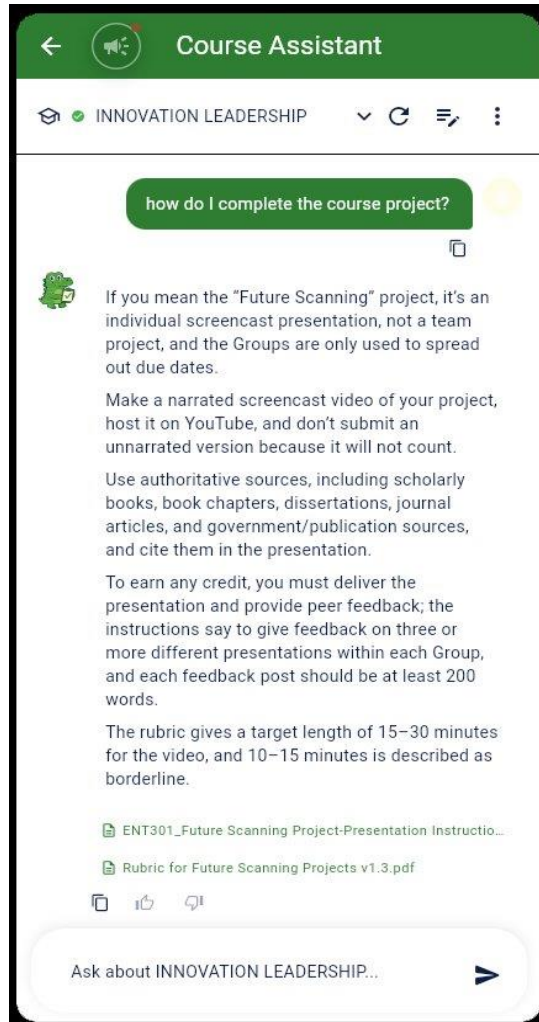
Course Assistant

INNOVATION LEADERSHIP

how do I complete the course project?

If you mean the "Future Scanning" project, it's an individual screencast presentation, not a team project, and the Groups are only used to spread out due dates.

Make a narrated screencast video of your project, host it on YouTube, and don't submit an unnarrated version because it will not count.

Use authoritative sources, including scholarly books, book chapters, dissertations, journal articles, and government/publication sources, and cite them in the presentation.

To earn any credit, you must deliver the presentation and provide peer feedback; the instructions say to give feedback on three or more different presentations within each Group, and each feedback post should be at least 200 words.

The rubric gives a target length of 15–30 minutes for the video, and 10–15 minutes is described as borderline.

ENT301_Future Scanning Project-Presentation Instructio...

Rubric for Future Scanning Projects v1.3.pdf

Ask about INNOVATION LEADERSHIP...